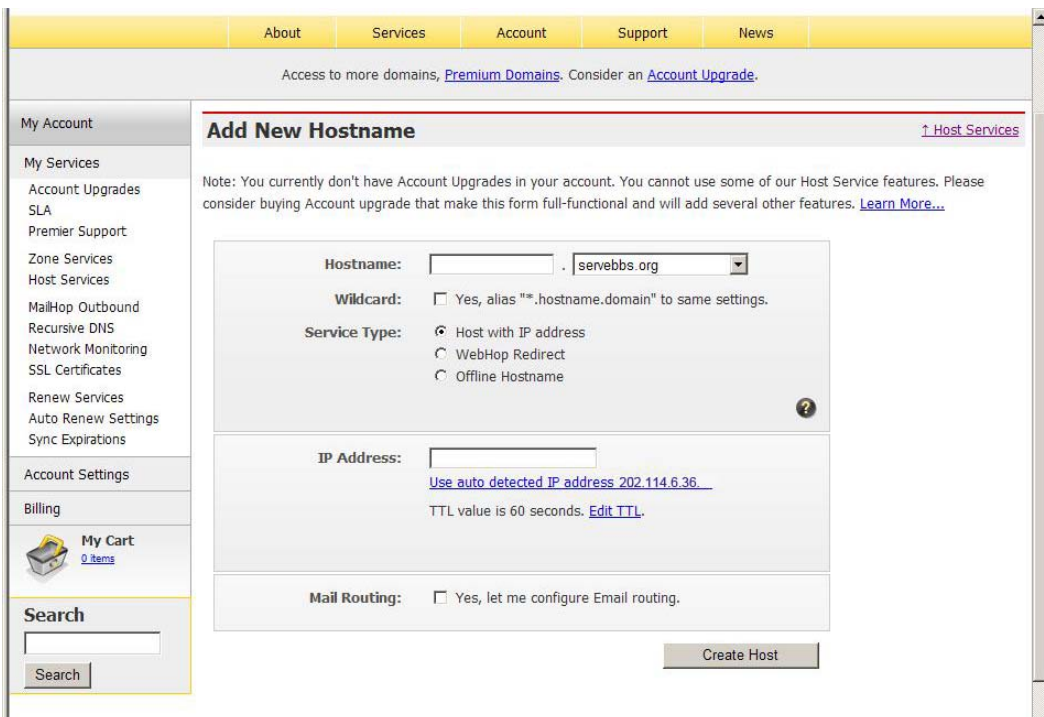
About Services Account Support News

Access to more domains, Premium Domains. Consider an Account Upgrade.

My Account

My Services
Account Upgrades
SLA
Premier Support
Zone Services
Host Services
MailHop Outbound
Recursive DNS
Network Monitoring
SSL Certificates
Renew Services
Auto Renew Settings
Sync Expirations

Account Settings

Billing

My Cart
0 items

Search

Search

Add New Hostname

↑ Host Services

Note: You currently don't have Account Upgrades in your account. You cannot use some of our Host Service features. Please consider buying Account upgrade that make this form full-functional and will add several other features. Learn More...

Hostname: . servebbs.org

Wildcard: Yes, alias "*.hostname.domain" to same settings.

Service Type: Host with IP address
WebHop Redirect
Offline Hostname

IP Address:
Use auto detected IP address 202.114.6.36.
TTL value is 60 seconds. Edit TTL.

Mail Routing: Yes, let me configure Email routing.

Create Host